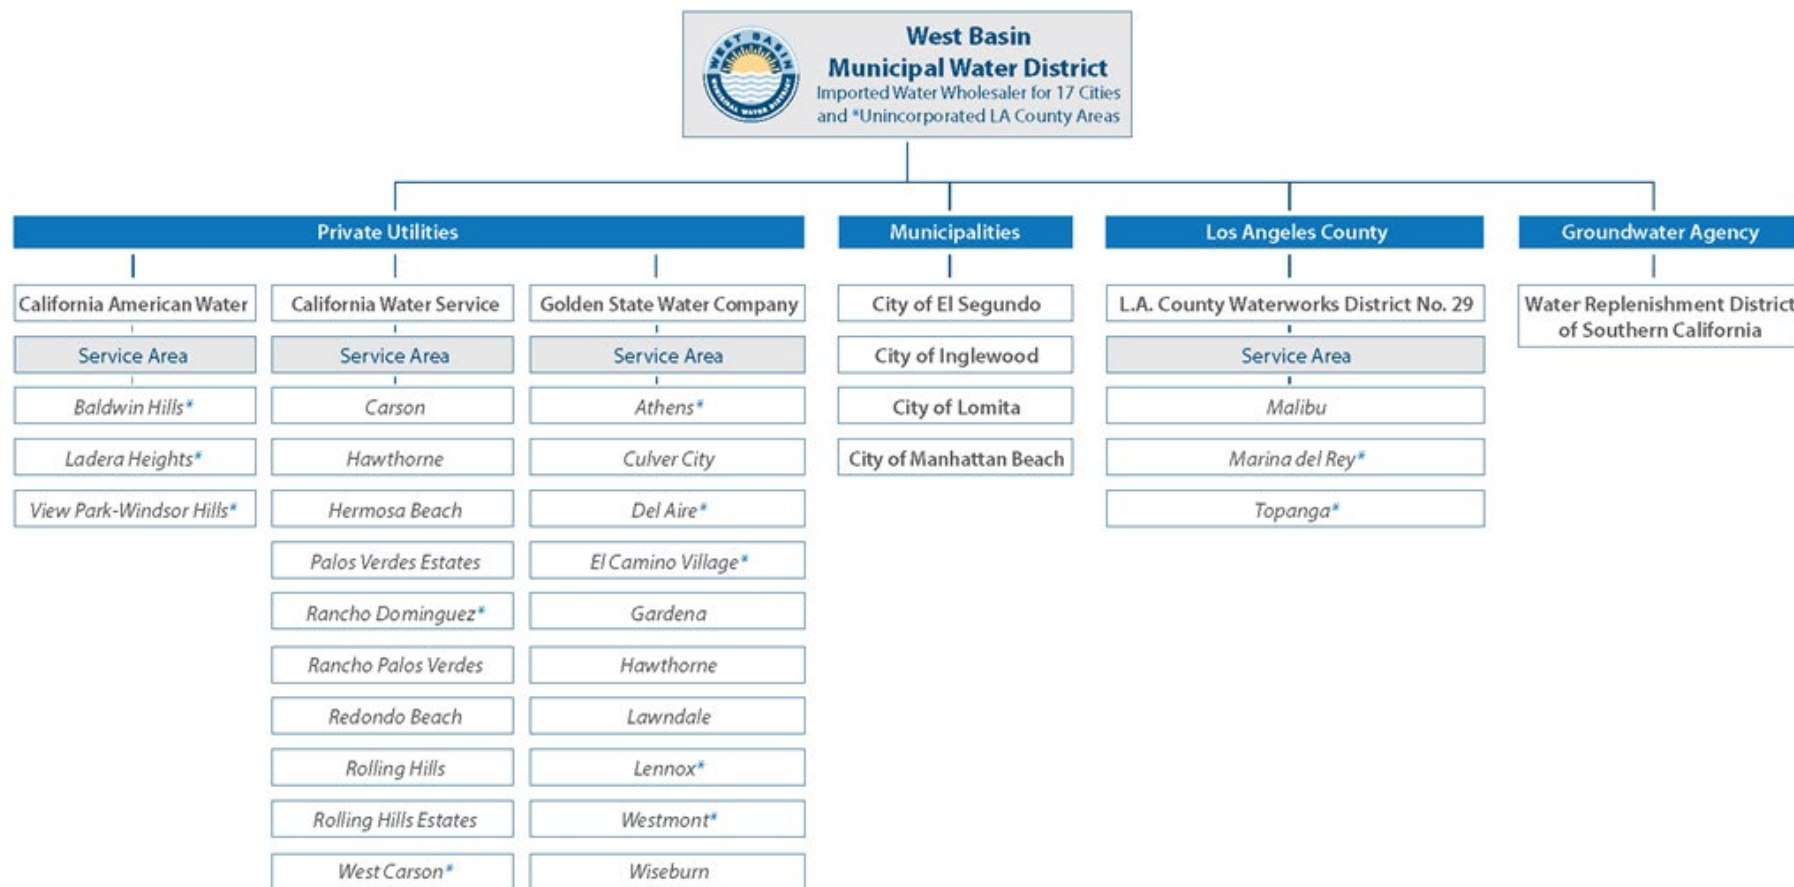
WEST BASIN MUNICIPAL WATER DISTRICT

West Basin
Municipal Water District
Imported Water Wholesaler for 17 Cities and *Unincorporated LA County Areas

Private Utilities

California American Water
Service Area
Baldwin Hills*
Ladera Heights*
View Park-Windsor Hills*

California Water Service
Service Area
Carson
Hawthorne
Hermosa Beach
Palos Verdes Estates
Rancho Dominguez*
Rancho Palos Verdes
Redondo Beach
Rolling Hills
Rolling Hills Estates
West Carson*

Golden State Water Company
Service Area
Athens*
Culver City
Del Aire*
El Camino Village*
Gardena
Hawthorne
Lawndale
Lennox*
Westmont*
Wiseburn

Municipalities
City of El Segundo
City of Inglewood
City of Lomita
City of Manhattan Beach

Los Angeles County
L.A. County Waterworks District No. 29
Service Area
Malibu
Marina del Rey*
Topanga*

Groundwater Agency
Water Replenishment District of Southern California